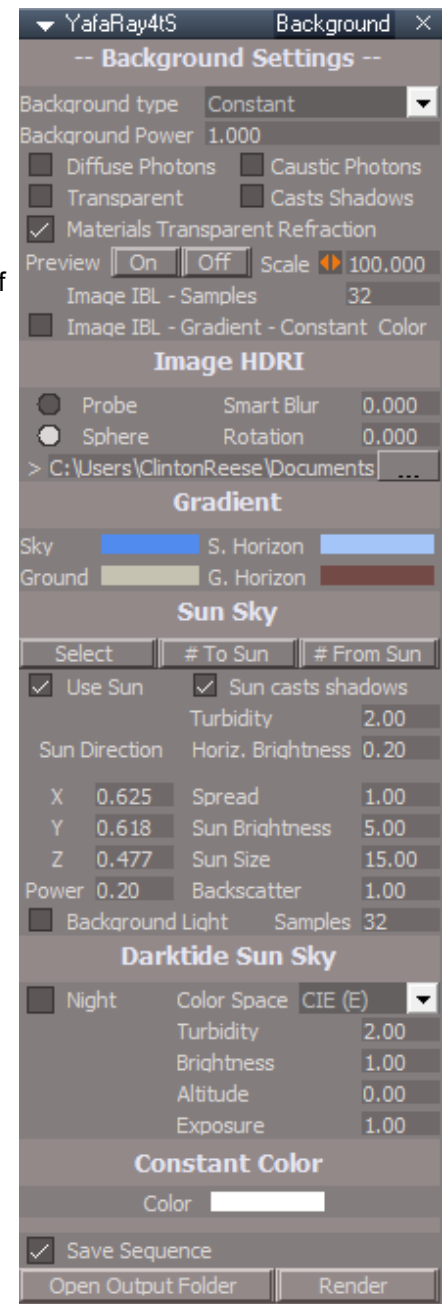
YafaRay4tS Background ×

-- Background Settings --

Background type Constant
Background Power 1.000
Diffuse Photons
Caustic Photons
Transparent
Casts Shadows
Materials Transparent Refraction
f
Preview On Off Scale 100.000
Image IBL - Samples 32
Image IBL - Gradient - Constant Color

Image HDRI

Probe
Smart Blur 0.000
Sphere
Rotation 0.000
> C:\Users\ClintonReese\Documents ...

Gradient

Sky
S. Horizon
Ground
G. Horizon

Sun Sky

Select
# To Sun
# From Sun
Use Sun
Sun casts shadows
Turbidity 2.00
Sun Direction
Horiz. Brightness 0.20
X 0.625
Spread 1.00
Y 0.618
Sun Brightness 5.00
Z 0.477
Sun Size 15.00
Power 0.20
Backscatter 1.00
Background Light
Samples 32

Darktide Sun Sky

Night
Color Space CIE (E)
Turbidity 2.00
Brightness 1.00
Altitude 0.00
Exposure 1.00

Constant Color

Color

Save Sequence
Open Output Folder
Render